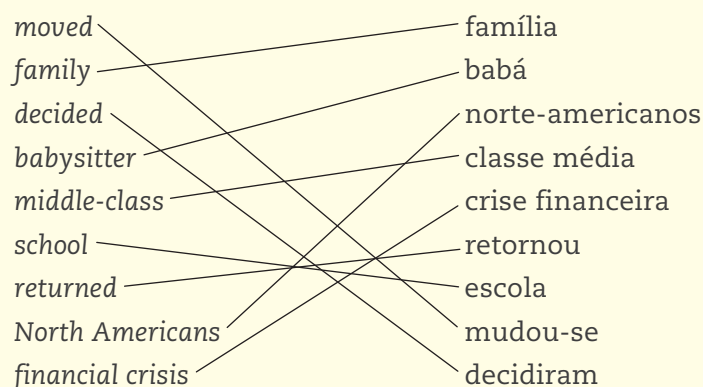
| | |
|---|---|
| *moved* | família |
| *family* | babá |
| *decided* | norte-americanos |
| *babysitter* | classe média |
| *middle-class* | crise financeira |
| *school* | retornou |
| *returned* | escola |
| *North Americans* | mudou-se |
| *financial crisis* | decidiram |